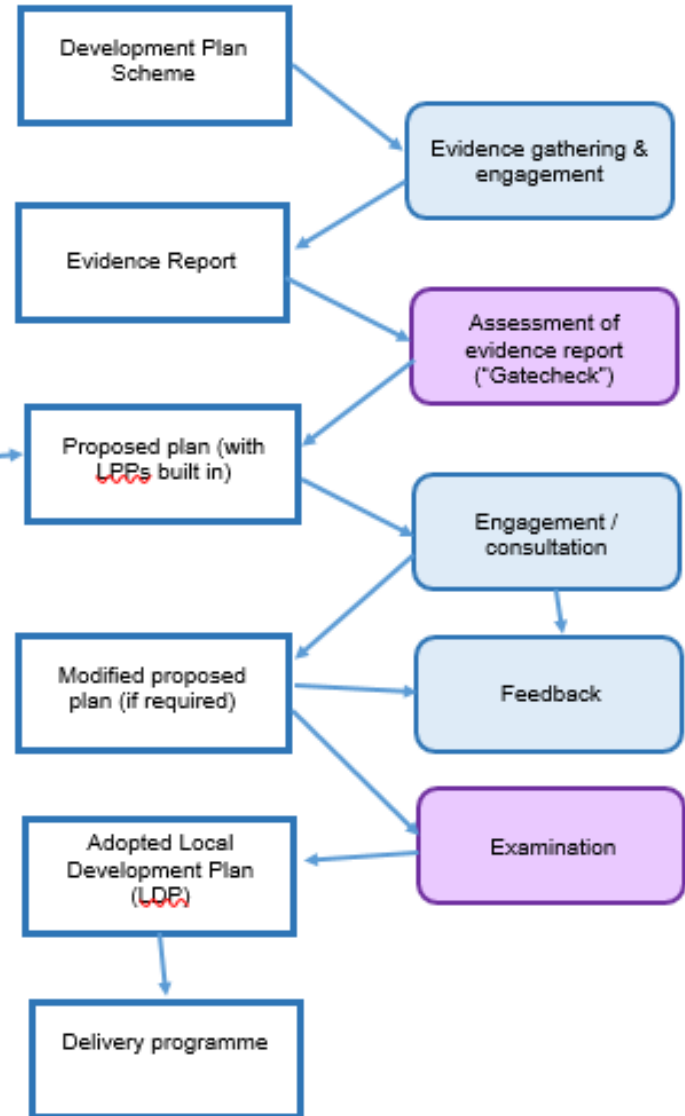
Development Plan Scheme

Evidence gathering & engagement

Evidence Report

Assessment of evidence report ("Gatecheck")

Proposed plan (with LPPs built in)

Engagement / consultation

Modified proposed plan (if required)

Feedback

Examination

Adopted Local Development Plan (LDP)

Delivery programme